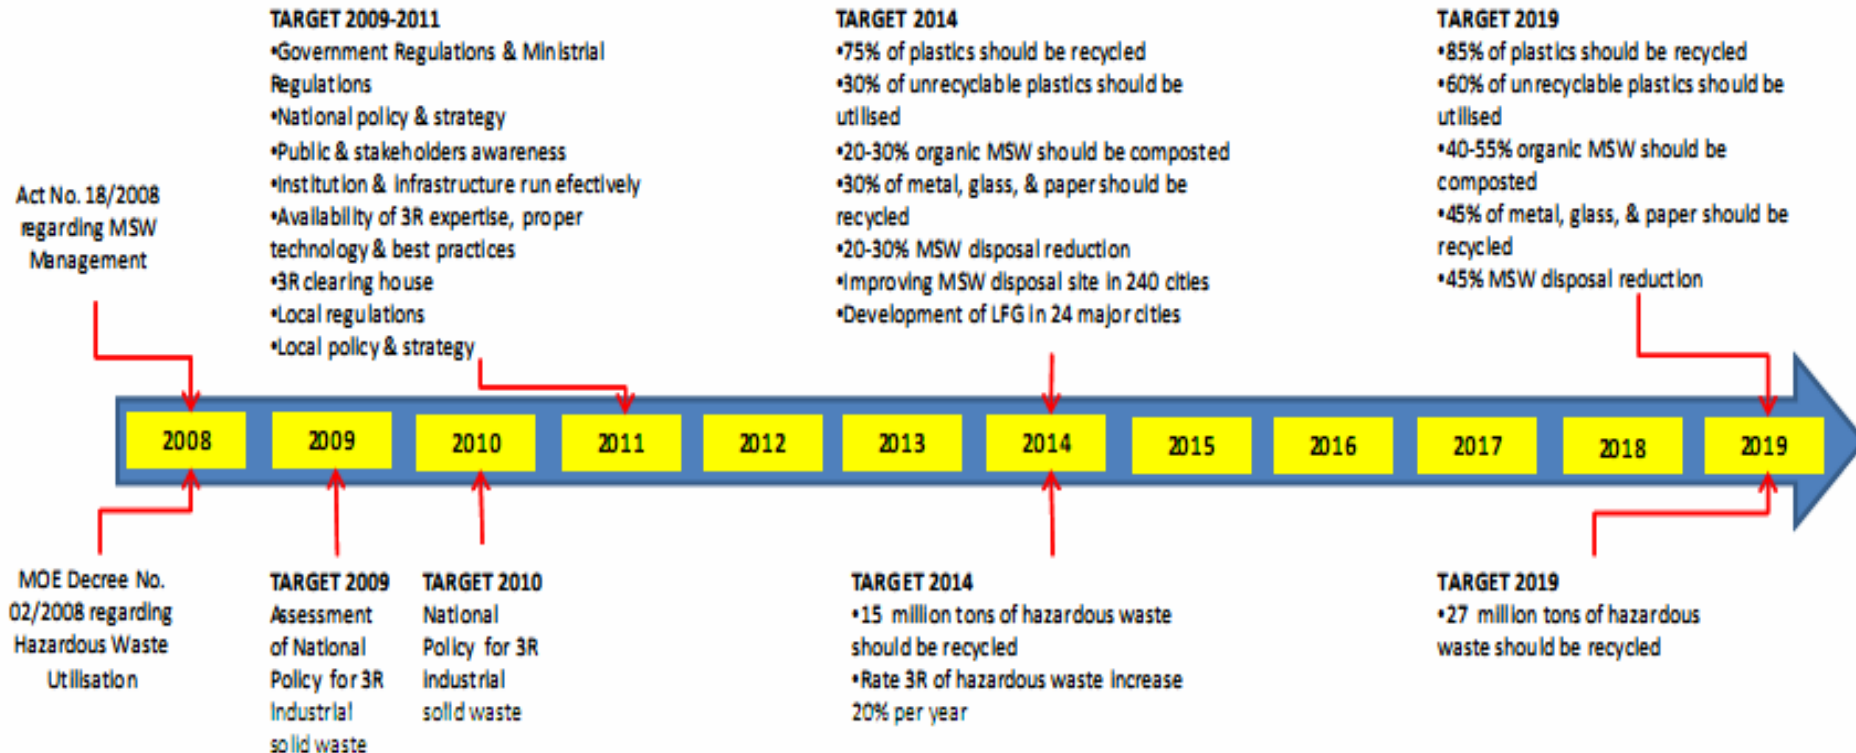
Act No. 18/2008 regarding MSW Management

TARGET 2009-2011
•Government Regulations & Ministrial Regulations
•National policy & strategy
•Public & stakeholders awareness
•Institution & infrastructure run efectively
•Availability of 3R expertise, proper technology & best practices
•3R clearing house
•Local regulations
•Local policy & strategy

TARGET 2014
•75% of plastics should be recycled
•30% of unrecyclable plastics should be utilised
•20-30% organic MSW should be composted
•30% of metal, glass, & paper should be recycled
•20-30% MSW disposal reduction
•Improving MSW disposal site in 240 cities
•Development of LFG in 24 major cities

TARGET 2019
•85% of plastics should be recycled
•60% of unrecyclable plastics should be utilised
•40-55% organic MSW should be composted
•45% of metal, glass, & paper should be recycled
•45% MSW disposal reduction

2008 2009 2010 2011 2012 2013 2014 2015 2016 2017 2018 2019

MOE Decree No. 02/2008 regarding Hazardous Waste Utilisation

TARGET 2009
Assessment of National Policy for 3R Industrial solid waste

TARGET 2010
National Policy for 3R industrial solid waste

TARGET 2014
•15 million tons of hazardous waste should be recycled
•Rate 3R of hazardous waste increase 20% per year

TARGET 2019
•27 million tons of hazardous waste should be recycled